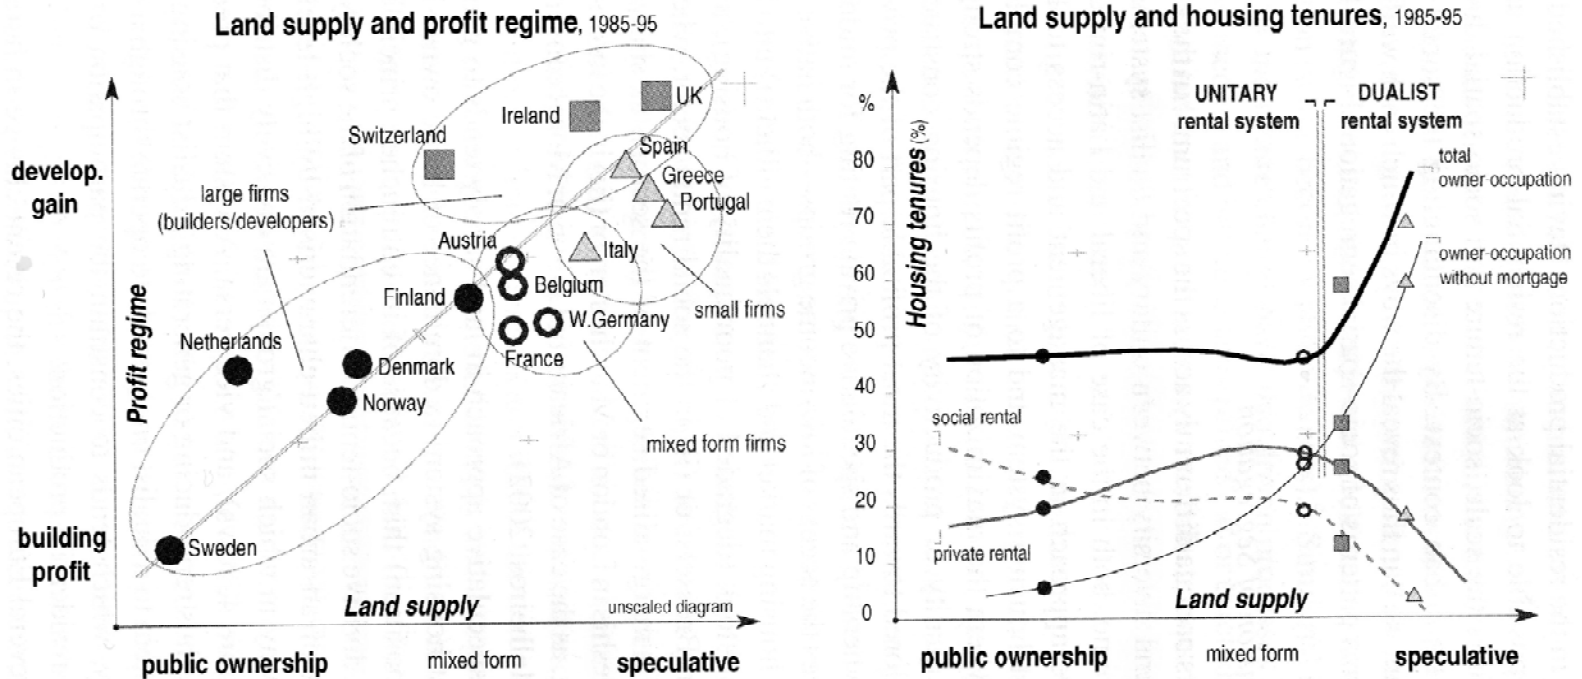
Land supply and profit regime, 1985-95

develop. gain

building profit

Profit regime

Switzerland

Ireland

UK

Spain

Greece

Portugal

large firms (builders/developers)

Austria

Italy

Belgium

Finland

W.Germany

small firms

Netherlands

France

Denmark

Norway

mixed form firms

Sweden

Land supply

unscaled diagram

public ownership

mixed form

speculative

Land supply and housing tenures, 1985-95

%

UNITARY rental system

DUALIST rental system

Housing tenures (%)

80

70

60

50

40

30

20

10

0

total owner occupation

owner-occupation without mortgage

social rental

private rental

Land supply

public ownership

mixed form

speculative